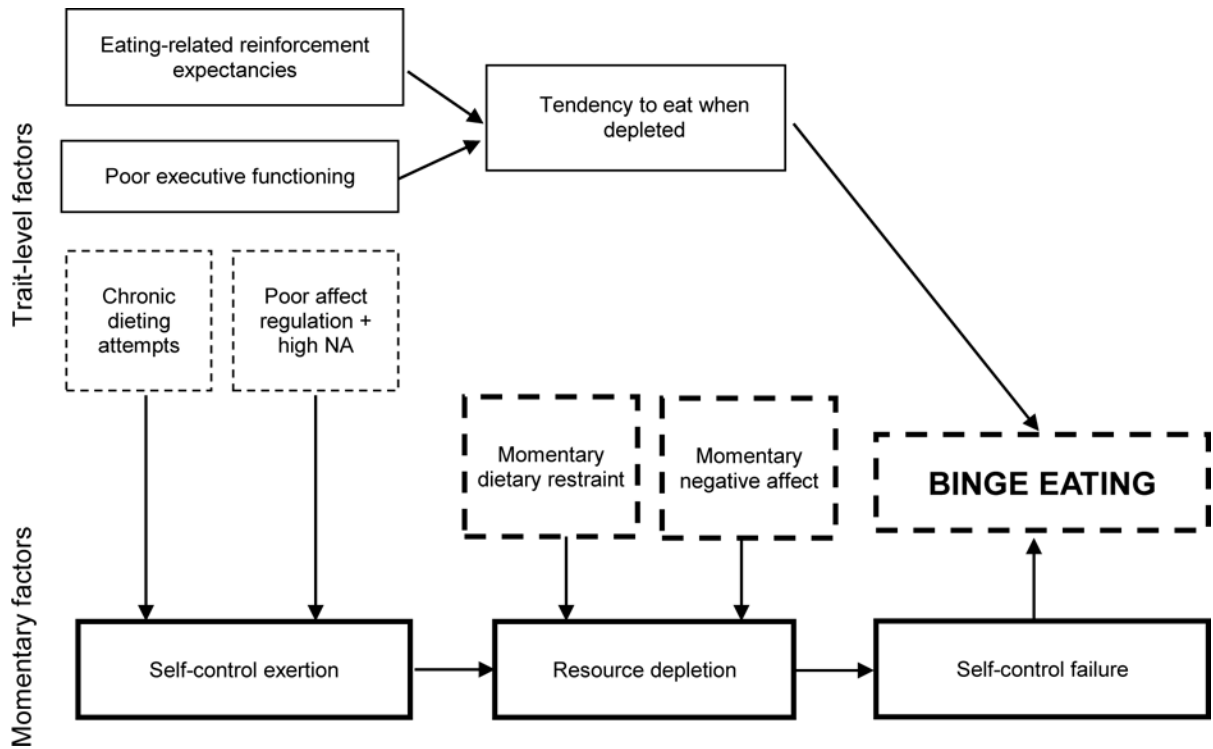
Trait-level factors

Eating-related reinforcement expectancies

Poor executive functioning

Tendency to eat when depleted

Chronic dieting attempts

Poor affect regulation + high NA

Momentary factors

Momentary dietary restraint

Momentary negative affect

BINGE EATING

Self-control exertion

Resource depletion

Self-control failure